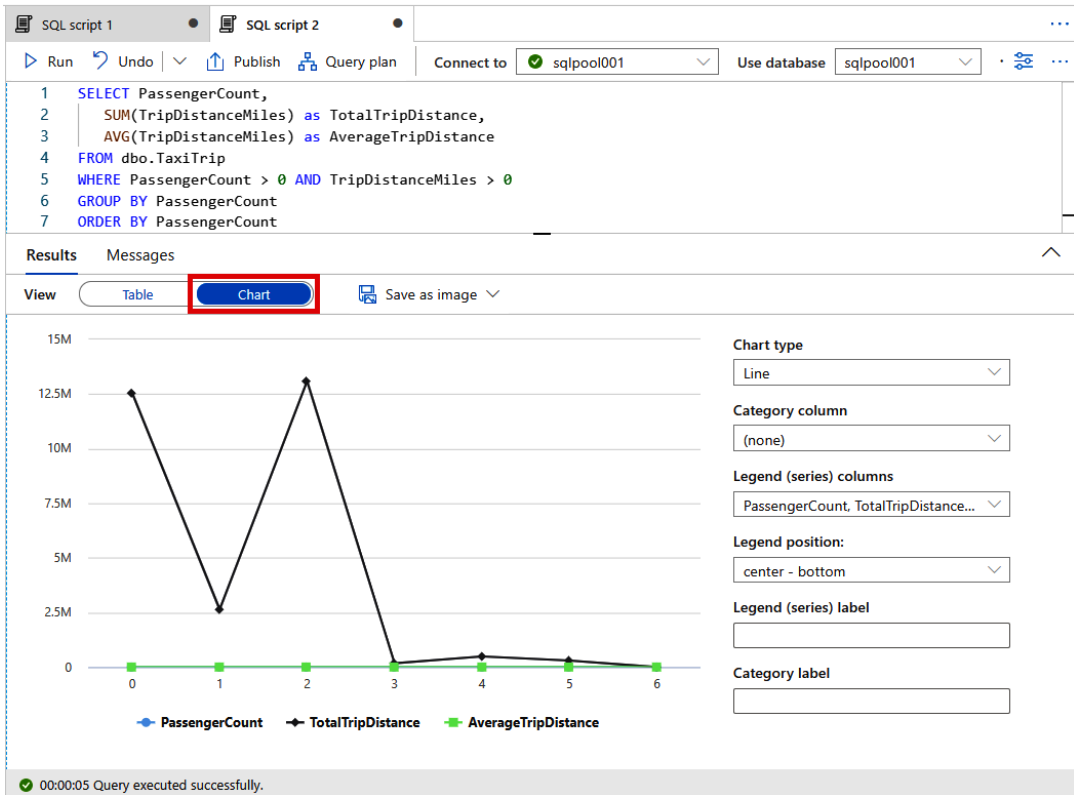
SQL script 1 SQL script 2 ···

Run Undo Publish Query plan Connect to sqlpool001 Use database sqlpool001 ···

1 SELECT PassengerCount,
2 SUM(TripDistanceMiles) as TotalTripDistance,
3 AVG(TripDistanceMiles) as AverageTripDistance
4 FROM dbo.TaxiTrip
5 WHERE PassengerCount > 0 AND TripDistanceMiles > 0
6 GROUP BY PassengerCount
7 ORDER BY PassengerCount

Results Messages

View Table Chart Save as image

15M
12.5M
10M
7.5M
5M
2.5M
0
0 1 2 3 4 5 6

PassengerCount TotalTripDistance AverageTripDistance

Chart type
Line
Category column
(none)
Legend (series) columns
PassengerCount, TotalTripDistance...
Legend position:
center - bottom
Legend (series) label
Category label

00:00:05 Query executed successfully.